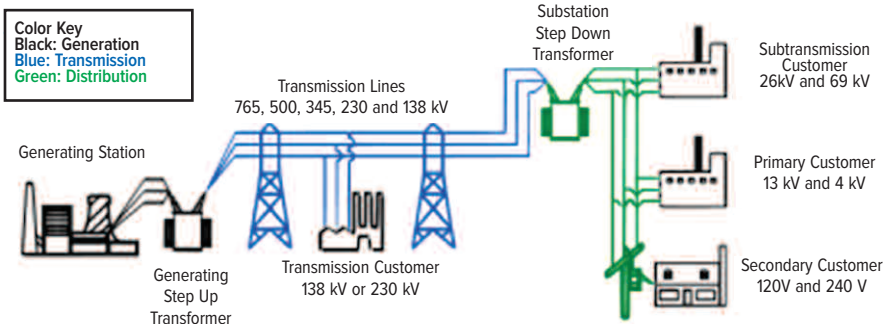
Color Key
Black: Generation
Blue: Transmission
Green: Distribution

Generating Station

Generating Step Up Transformer

Transmission Lines
765, 500, 345, 230 and 138 kV

Transmission Customer
138 kV or 230 kV

Substation Step Down Transformer

Subtransmission Customer
26kV and 69 kV

Primary Customer
13 kV and 4 kV

Secondary Customer
120V and 240 V